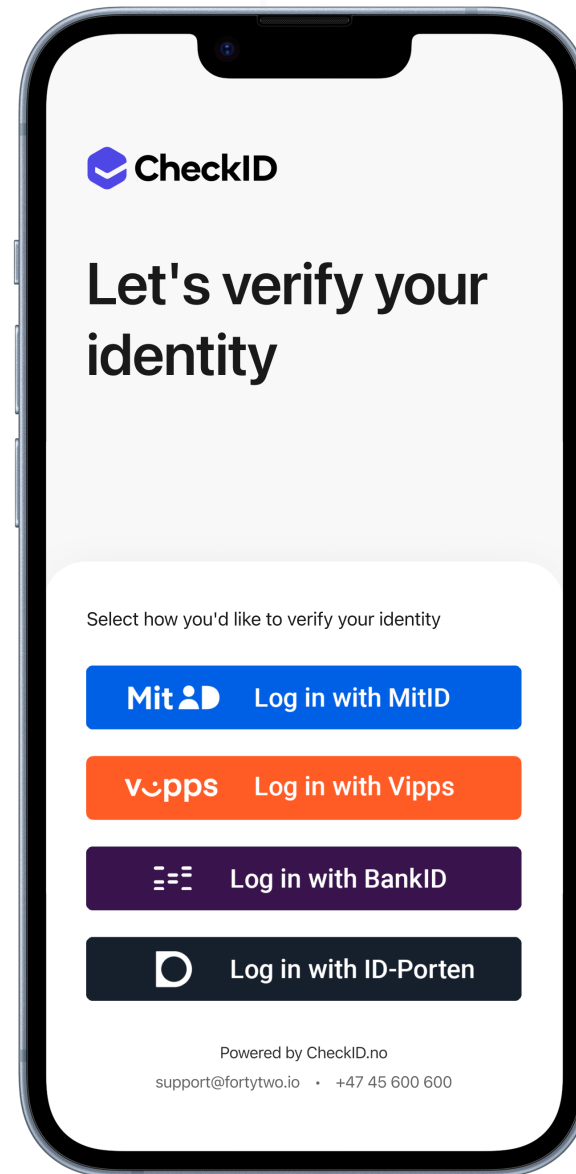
CheckID

Let's verify your identity

Select how you'd like to verify your identity

MitID Log in with MitID

vipps Log in with Vipps

Log in with BankID

Log in with ID-Porten

Powered by CheckID.no

support@fortytwo.io • +47 45 600 600